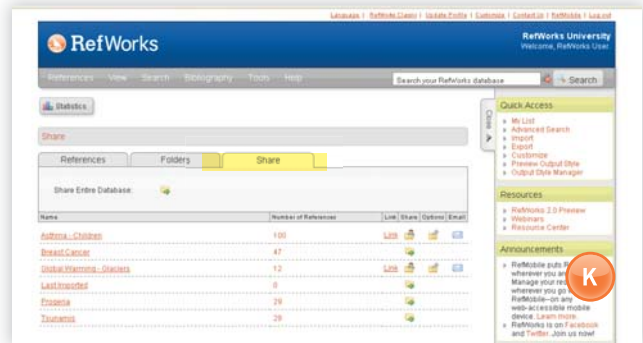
Language | RefWorks Classic | Update Profile | Customize | Contact Us | RefMobile | Log out

RefWorks

RefWorks University
Welcome, RefWorks User

References View Search Bibliography Tools Help

Search your RefWorks database

Search

Statistics

Share

Close

References Folders Share

Share Entire Database:

| Name | Number of References | Link | Share | Options | Email |
|---|---|---|---|---|---|
| Asthma - Children | 100 | Link | | | |
| Breast Cancer | 47 | | | | |
| Global Warming - Glaciers | 12 | Link | | | |
| Last Imported | 0 | | | | |
| Progeria | 29 | | | | |
| Tsunamis | 29 | | | | |

Quick Access

My List
Advanced Search
Import
Export
Customize
Preview Output Style
Output Style Manager

Resources

RefWorks 2.0 Preview
Webinars
Resource Center

Announcements

RefMobile puts R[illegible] wherever you ar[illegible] Manage your re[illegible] wherever you go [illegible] RefMobile—on any web-accessible mobile device. Learn more.

RefWorks is on Facebook and Twitter. Join us now!

K